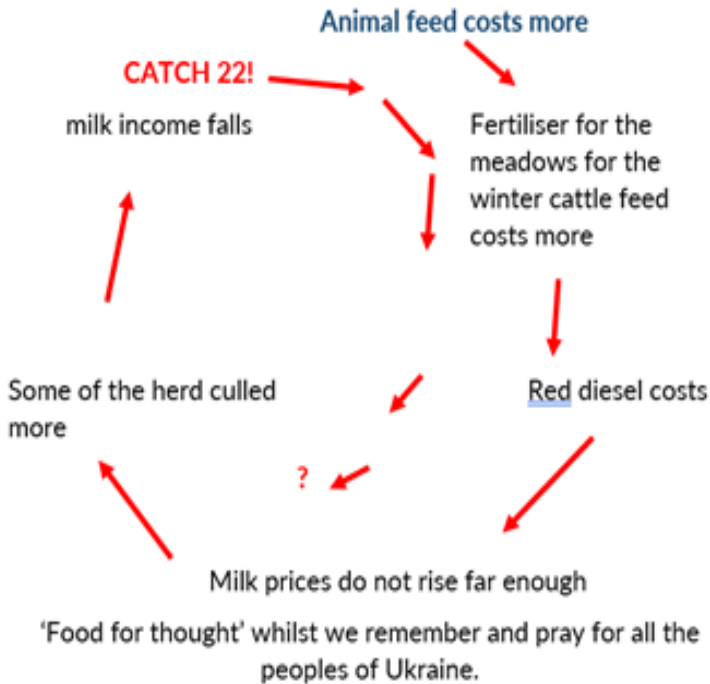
Animal feed costs more

CATCH 22!

milk income falls

Fertiliser for the meadows for the winter cattle feed costs more

Some of the herd culled

Red diesel costs more

?

Milk prices do not rise far enough

'Food for thought' whilst we remember and pray for all the peoples of Ukraine.